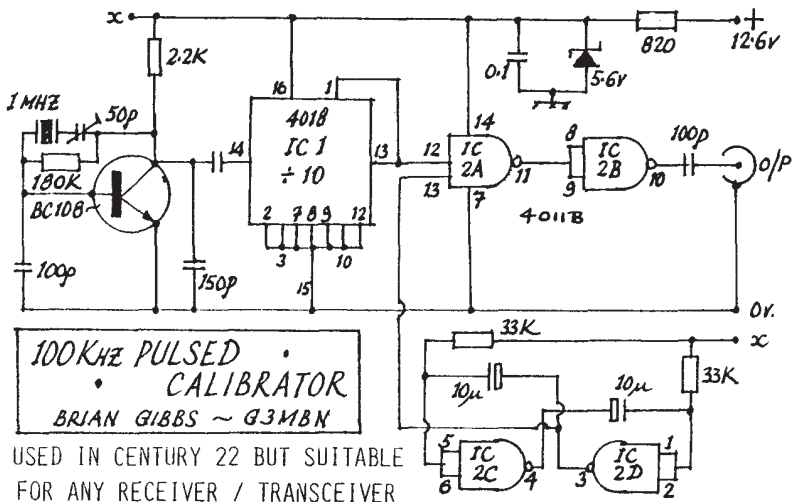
x
2.2K
820
+
12.6v
0.1
5.6v
1 MHZ
50p
16
1
4018
IC 1
÷ 10
14
13
12
IC
2A
14
8
IC
2B
100p
O/P
180K
BC108
11
9
10
13
7
4011B
2
7 8 9
12
3
10
100p
150p
15
0v.
33K
x
100KHz PULSED •
• CALIBRATOR
BRIAN GIBBS ~ G3MBN
10μ
10μ
33K
USED IN CENTURY 22 BUT SUITABLE
FOR ANY RECEIVER / TRANSCEIVER
5
IC
2C
4
6
3
IC
2D
1
2